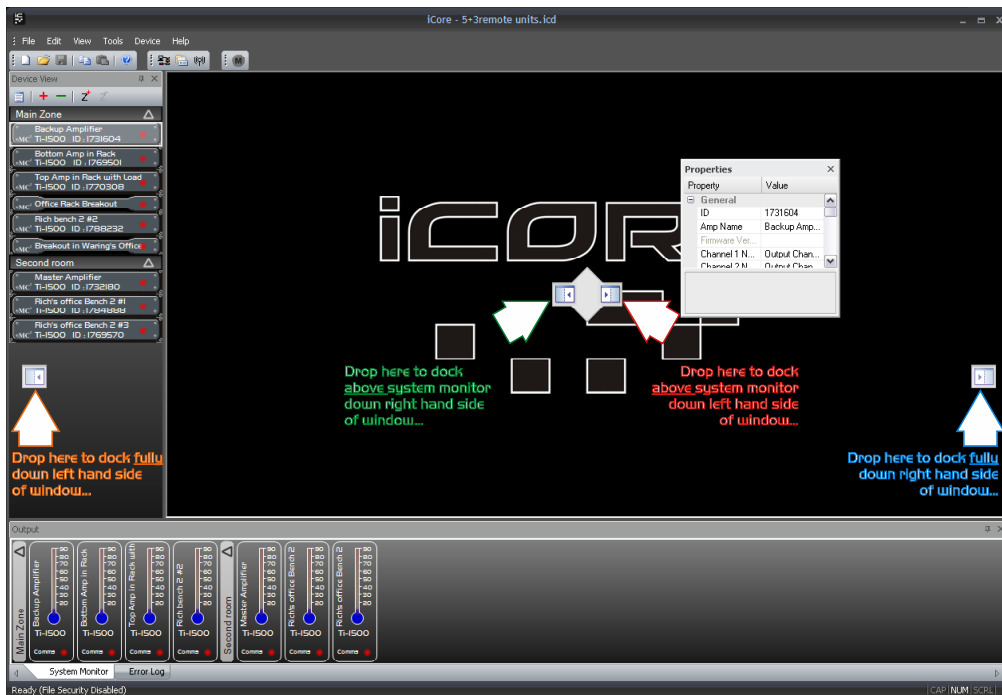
iCore - 5+3remote units.icd

File Edit View Tools Device Help

Device View

Main Zone

Backup Amplifier
Ti-1500 ID : 1731604

Bottom Amp in Rack
Ti-1500 ID : 1769501

Top Amp in Rack with Load
Ti-1500 ID : 1770308

Office Rack Breakout

Rich bench 2 #2
Ti-1500 ID : 1788232

Breakout in Waring's Office

Second room

Master Amplifier
Ti-1500 ID : 1732180

Rich's office Bench 2 #1
Ti-1500 ID : 1784888

Rich's office Bench 2 #3
Ti-1500 ID : 1769570

Drop here to dock fully down left hand side of window...

iCORE

Properties

| Property | Value |
|---|---|
| General | |
| ID | 1731604 |
| Amp Name | Backup Amp... |
| Firmware Ver... | |
| Channel 1 N... | Output Chan... |
| Channel 2 N... | Output Chan... |

Drop here to dock above system monitor down right hand side of window...

Drop here to dock above system monitor down left hand side of window...

Drop here to dock fully down right hand side of window...

Output

Main Zone

Backup Amplifier
Ti-1500
Comms

Bottom Amp in Rack
Ti-1500
Comms

Top Amp in Rack with
Ti-1500
Comms

Rich bench 2 #2
Ti-1500
Comms

Second room

Master Amplifier
Ti-1500
Comms

Rich's office Bench 2
Ti-1500
Comms

Rich's office Bench 2
Ti-1500
Comms

90 80 70 60 50 40 30 20

System Monitor Error Log

Ready (File Security Disabled)

CAP NUM SCRL